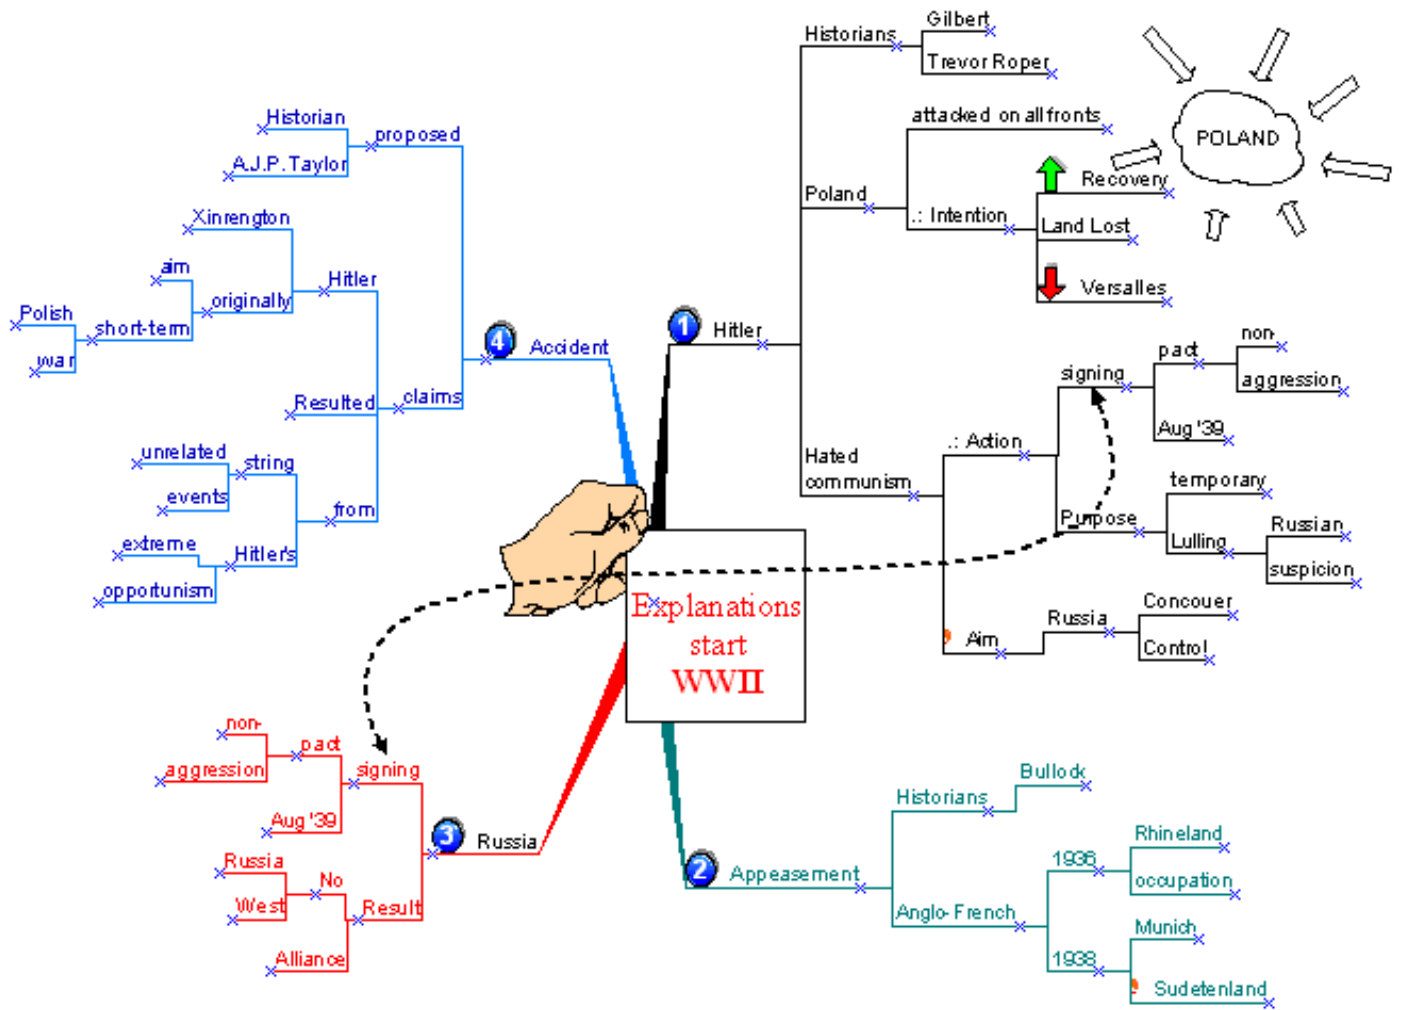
Explanations start WWII

1 Hitler

Historians
Gilbert
Trevor Roper

Poland
attacked on all fronts
.: Intention
Recovery
Land Lost
Versalles

POLAND

Hated communism
.: Action
signing
pact
non
aggression
Aug '39
Purpose
temporary
Lulling
Russian
suspicion
Aim
Russia
Concouer
Control

2 Appeasement
Historians
Bullock
Anglo-French
1936
Rhineland
occupation
1938
Munich
Sudetenland

3 Russia
signing
pact
non-
aggression
Aug '39
Result
No
Russia
West
Alliance

4 Accident
proposed
Historian
A.J.P. Taylor
claims
Hitler
originally
Xinrengton
aim
short-term
Polish
war
Resulted
from
string
unrelated
events
Hitlers
extreme
opportunism